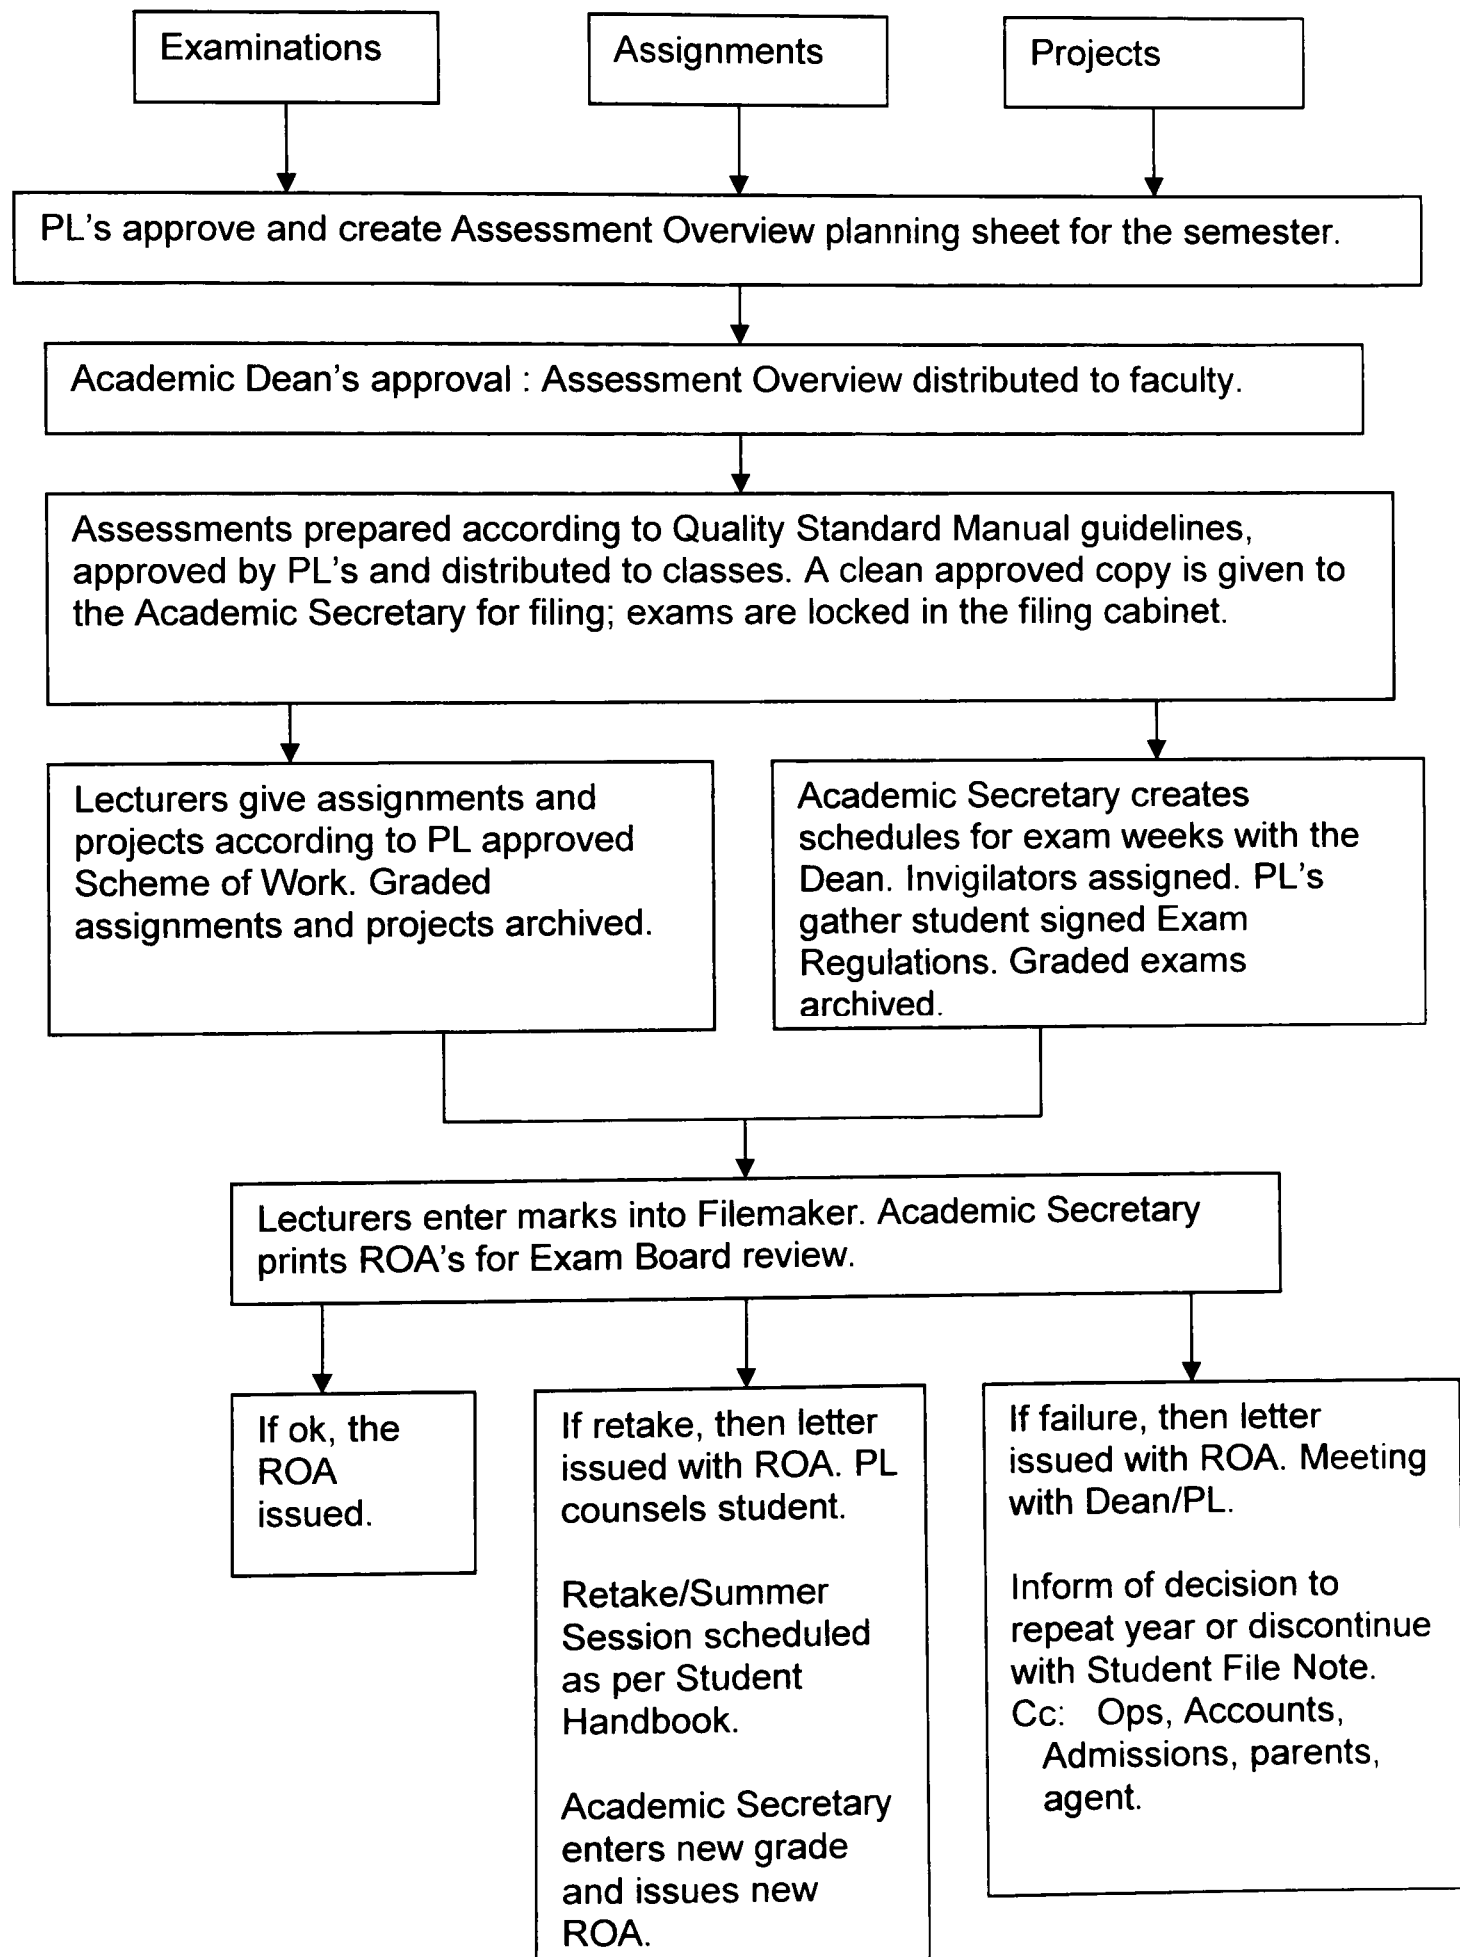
Examinations

Assignments

Projects

PL’s approve and create Assessment Overview planning sheet for the semester.

Academic Dean’s approval : Assessment Overview distributed to faculty.

Assessments prepared according to Quality Standard Manual guidelines, approved by PL’s and distributed to classes. A clean approved copy is given to the Academic Secretary for filing; exams are locked in the filing cabinet.

Lecturers give assignments and projects according to PL approved Scheme of Work. Graded assignments and projects archived.

Academic Secretary creates schedules for exam weeks with the Dean. Invigilators assigned. PL’s gather student signed Exam Regulations. Graded exams archived.

Lecturers enter marks into Filemaker. Academic Secretary prints ROA’s for Exam Board review.

If ok, the ROA issued.

If retake, then letter issued with ROA. PL counsels student.

Retake/Summer Session scheduled as per Student Handbook.

Academic Secretary enters new grade and issues new ROA.

If failure, then letter issued with ROA. Meeting with Dean/PL.

Inform of decision to repeat year or discontinue with Student File Note.
Cc: Ops, Accounts, Admissions, parents, agent.